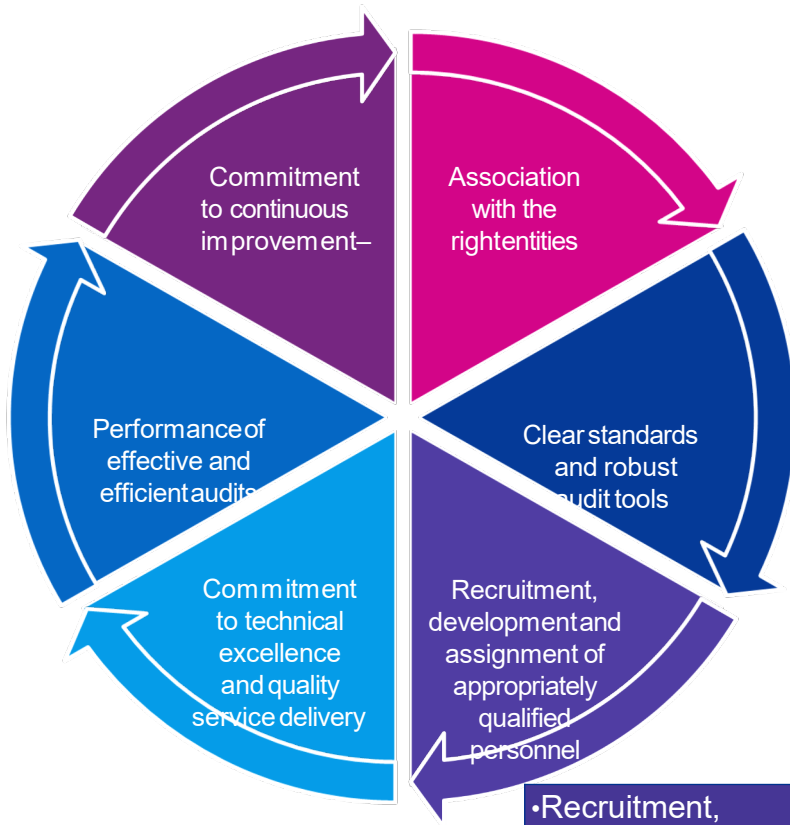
Commitment to continuous improvement–

Association with the rightentities

Clear standards and robust audit tools

Recruitment, developmentand assignment of appropriately qualified personnel

Commitment to technical excellence and quality service delivery

Performanceof effective and efficientaudits

•Recruitment,